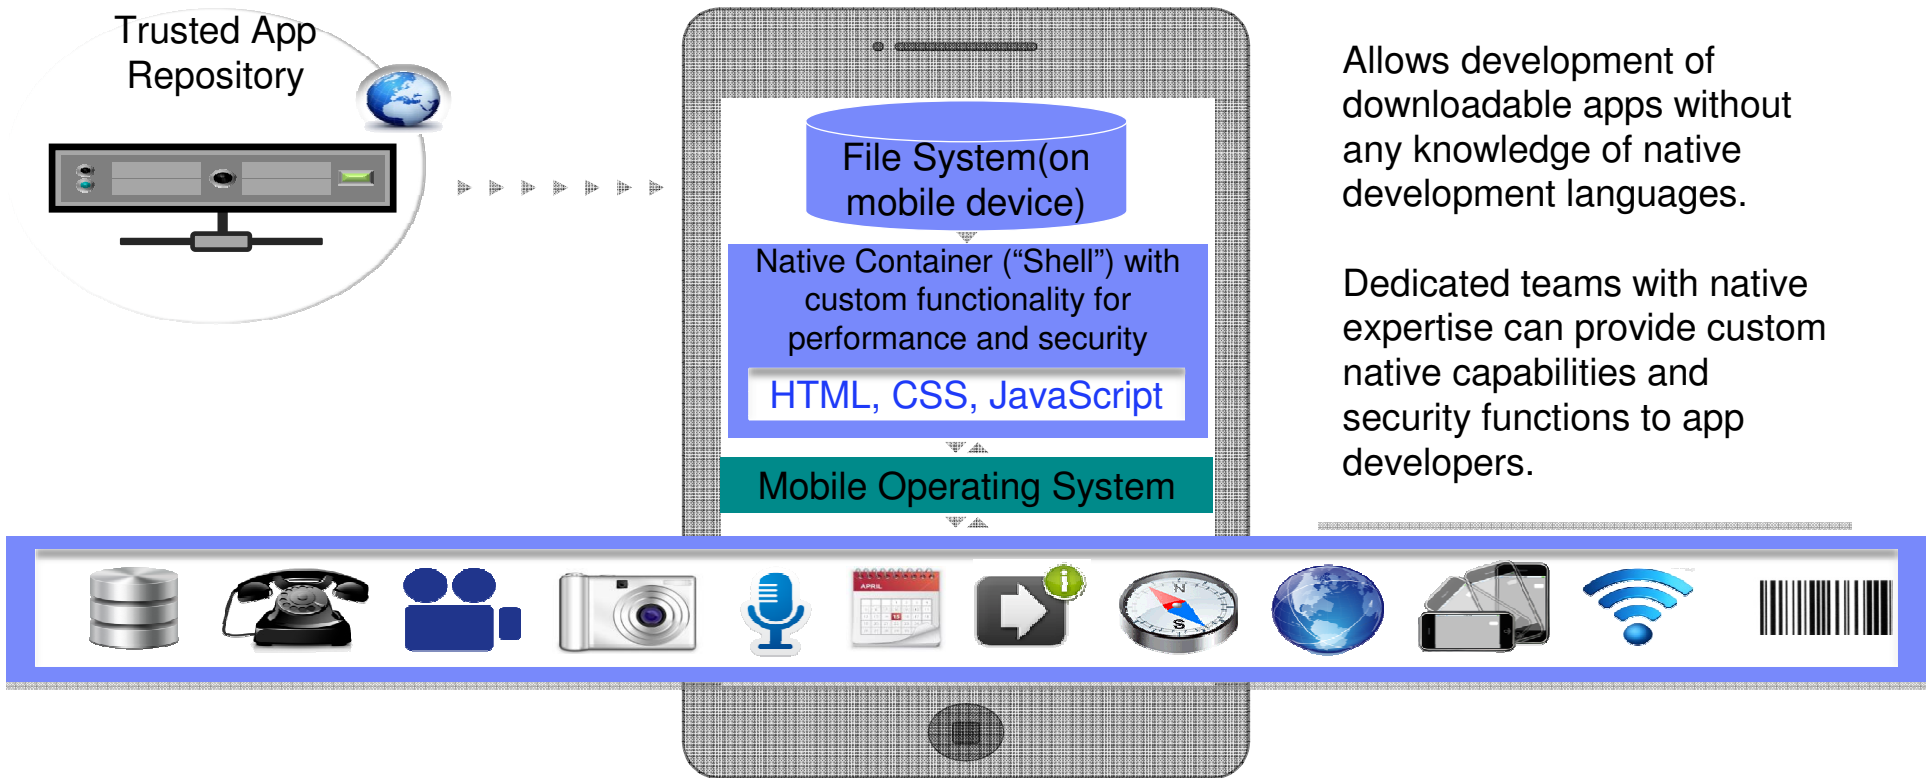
Trusted App Repository

File System(on mobile device)

Native Container (“Shell”) with custom functionality for performance and security

HTML, CSS, JavaScript

Mobile Operating System

Allows development of downloadable apps without any knowledge of native development languages.

Dedicated teams with native expertise can provide custom native capabilities and security functions to app developers.

APRIL

N

S